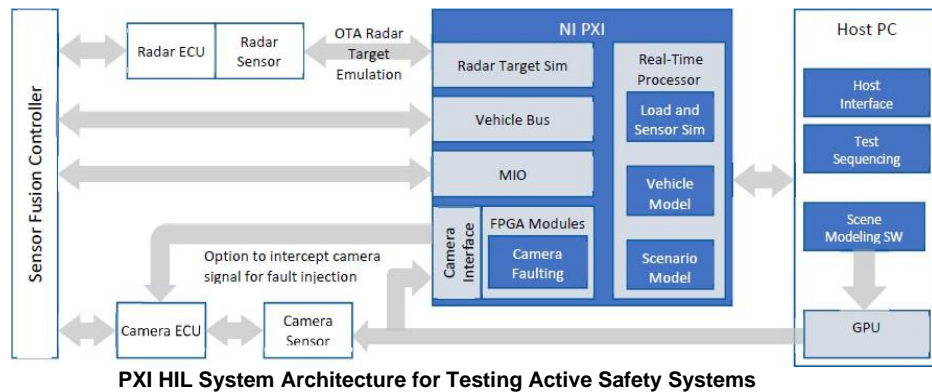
Sensor Fusion Controller

Radar ECU

Radar Sensor

OTA Radar Target Emulation

NI PXI

Radar Target Sim

Vehicle Bus

MIO

Camera Interface

FPGA Modules

Camera Faulting

Real-Time Processor

Load and Sensor Sim

Vehicle Model

Scenario Model

Host PC

Host Interface

Test Sequencing

Scene Modeling SW

GPU

Option to intercept camera signal for fault injection

Camera ECU

Camera Sensor

PXI HIL System Architecture for Testing Active Safety Systems